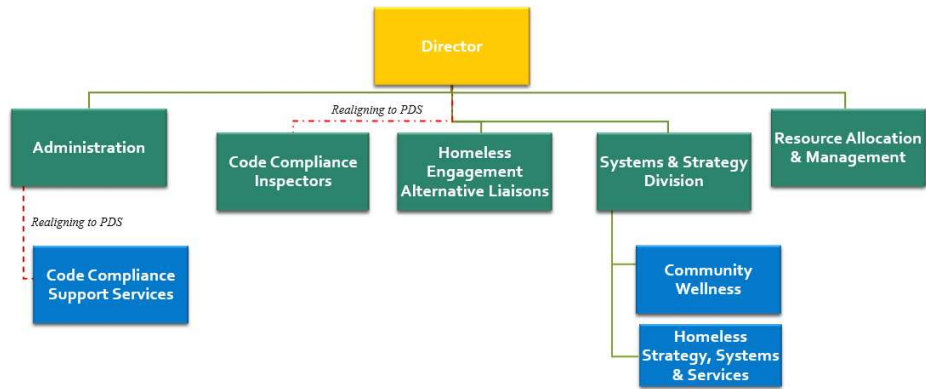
Director

Realigning to PDS

Administration

Code Compliance Inspectors

Homeless Engagement Alternative Liaisons

Systems & Strategy Division

Resource Allocation & Management

Realigning to PDS

Code Compliance Support Services

Community Wellness

Homeless Strategy, Systems & Services